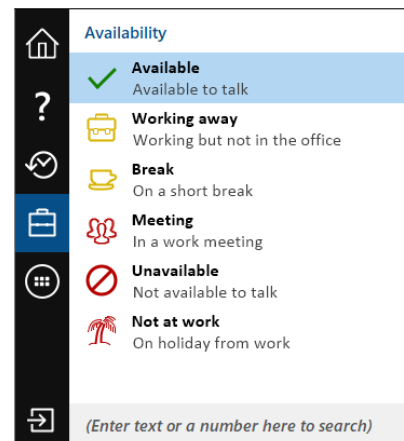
?

Availability

Available
Available to talk

Working away
Working but not in the office

Break
On a short break

Meeting
In a work meeting

Unavailable
Not available to talk

Not at work
On holiday from work

(Enter text or a number here to search)